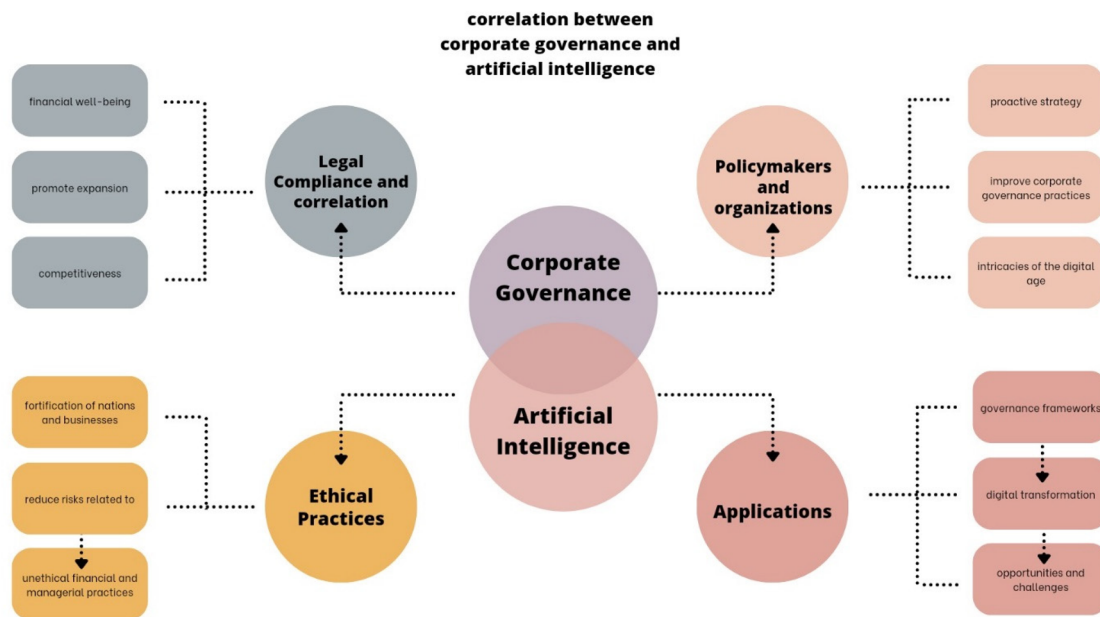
correlation between corporate governance and artificial intelligence

financial well-being

promote expansion

competitiveness

Legal Compliance and correlation

Policymakers and organizations

proactive strategy

improve corporate governance practices

intricacies of the digital age

Corporate Governance

Artificial Intelligence

fortification of nations and businesses

reduce risks related to

unethical financial and managerial practices

Ethical Practices

Applications

governance frameworks

digital transformation

opportunities and challenges